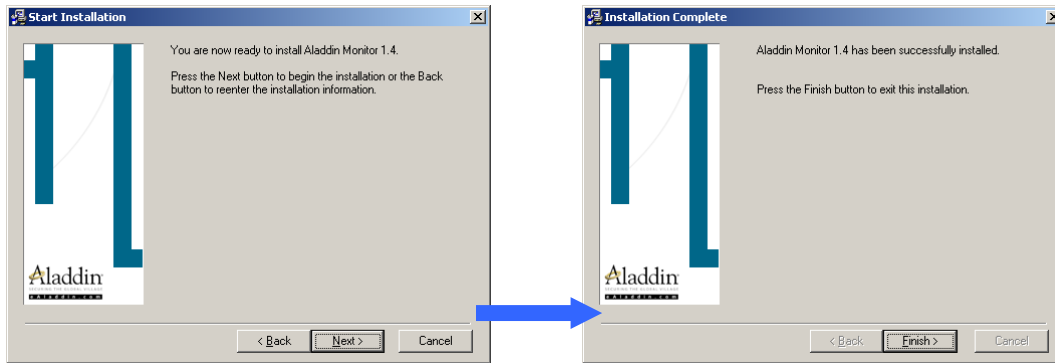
Start Installation

You are now ready to install Aladdin Monitor 1.4.

Press the Next button to begin the installation or the Back button to reenter the installation information.

Aladdin
SECURING THE GLOBAL VILLAGE
eAladdin.com

< Back | Next > | Cancel

Installation Complete

Aladdin Monitor 1.4 has been successfully installed.

Press the Finish button to exit this installation.

Aladdin
SECURING THE GLOBAL VILLAGE
eAladdin.com

< Back | Finish > | Cancel